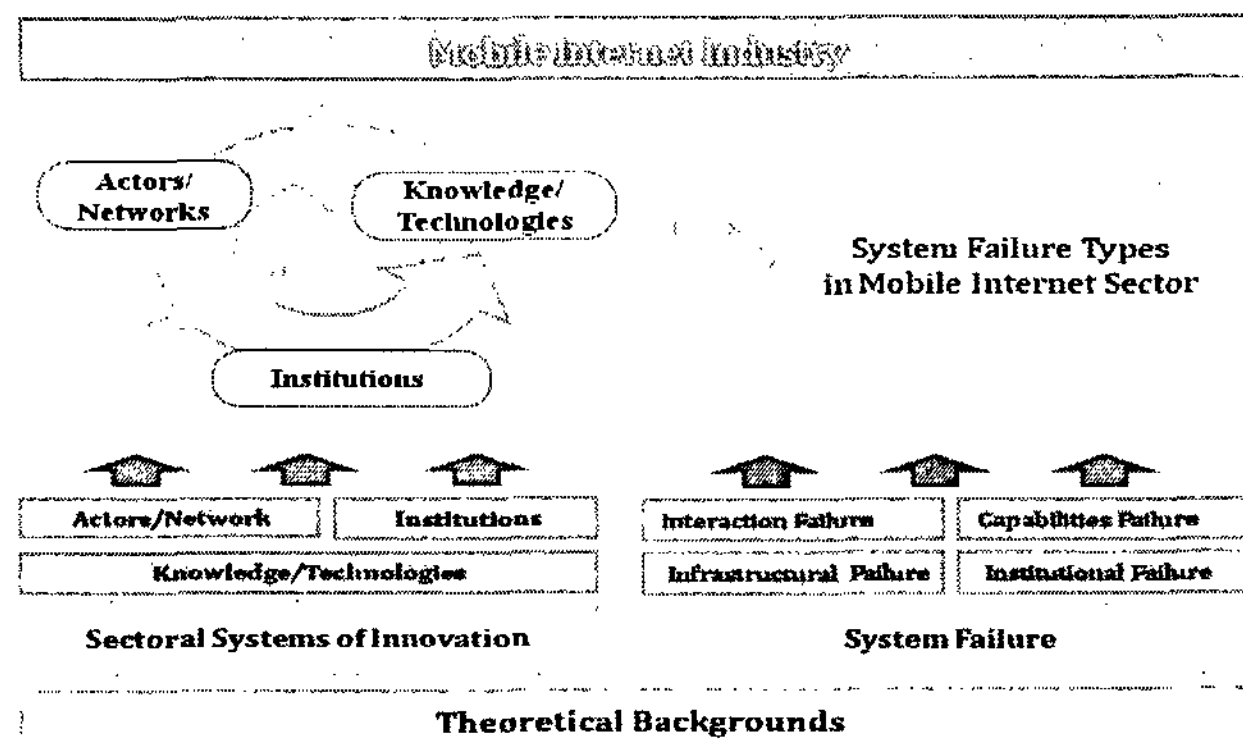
Mobile Internet Industry

Actors/ Networks

Knowledge/ Technologies

System Failure Types in Mobile Internet Sector

Institutions

Actors/Network

Institutions

Knowledge/Technologies

Interaction Failure

Capabilities Failure

Infrastructural Failure

Institutional Failure

Sectoral Systems of Innovation

System Failure

Theoretical Backgrounds